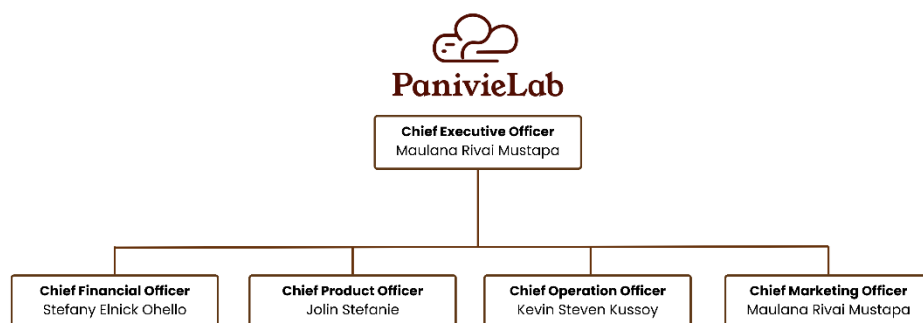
PanivieLab

Chief Executive Officer
Maulana Rivai Mustapa

Chief Financial Officer
Stefany Elnick Ohello

Chief Product Officer
Jolin Stefanie

Chief Operation Officer
Kevin Steven Kussoy

Chief Marketing Officer
Maulana Rivai Mustapa